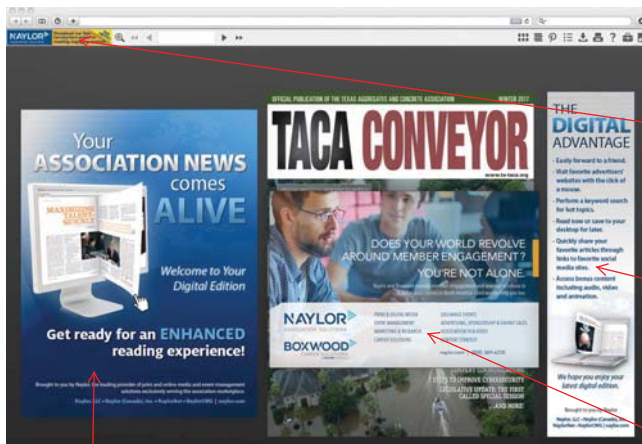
NAYLOR

Your
ASSOCIATION NEWS
comes
ALIVE

Welcome to Your
Digital Edition

Get ready for an ENHANCED
reading experience!

Brought to you by Naylor, the leading provider of print and online media and event management solutions exclusively serving the association marketplace.

Naylor, LLC • Naylor (Canada), Inc. • NaylorNet • NaylorDMG | naylor.com

OFFICIAL PUBLICATION OF THE TEXAS AGGREGATES AND CONCRETE ASSOCIATION

WINTER 2017

TACA CONVEYOR

www.tx-taca.org

DOES YOUR WORLD REVOLVE AROUND MEMBER ENGAGEMENT?
YOU'RE NOT ALONE.

NAYLOR
BOXWOOD

PRINT & DIGITAL MEDIA
EVENT MANAGEMENT
MARKETING & RESEARCH
CAREER SOLUTIONS

EXCHANGE EVENTS
ADVERTISING, SPONSORSHIP & EXHIBIT SALES
ASSOCIATION RESEARCH
CONTENT STRATEGY

STEPS TO IMPROVE CYBERSECURITY
LEGISLATIVE UPDATE: THE FIRST CALLED SPECIAL SESSION
AND MORE!

THE
DIGITAL
ADVANTAGE

• Easily forward to a friend.
• Visit favorite advertisers' websites with the click of a mouse.
• Perform a keyword search for hot topics.
• Read now or save to your desktop for later.
• Quickly share your favorite articles through links to favorite social media sites.
• Access bonus content including audio, video and animation.

We hope you enjoy your latest digital edition.

Brought to you by Naylor

Naylor, LLC • Naylor (Canada), Inc. • NaylorNet • NaylorDMG | naylor.com